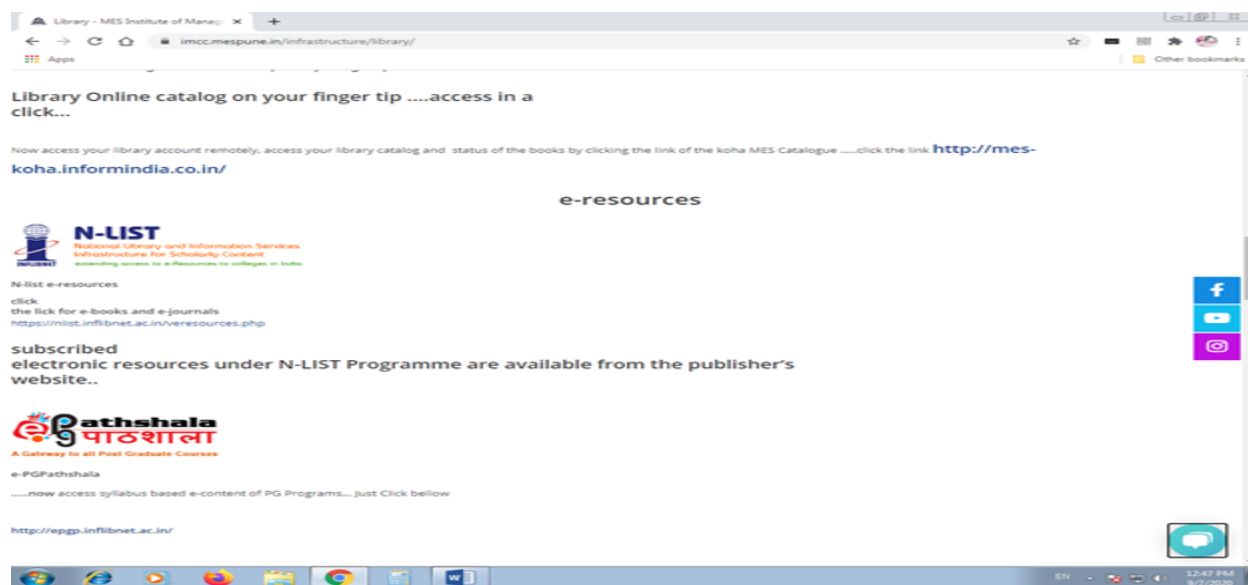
Library – MES Institute of Manag ×

imcc.mespune.in/infrastructure/library/

Apps

Other bookmarks

Library Online catalog on your finger tip ....access in a click...

Now access your library account remotely, access your library catalog and status of the books by clicking the link of the koha MES Catalogue .....click the link http://mes-koha.informindia.co.in/

e-resources

N-LIST
National Library and Information Services Infrastructure for Scholarly Content
extending access to e-Resources to colleges in India

INFLIBNET

N-list e-resources

click
the lick for e-books and e-journals
https://nlist.inflibnet.ac.in/veresources.php

subscribed
electronic resources under N-LIST Programme are available from the publisher's website..

ePathshala पाठशाला
A Gateway to all Post Graduate Courses

e-PGPathshala

.....now access syllabus based e-content of PG Programs.... Just Click bellow

http://epgp.inflibnet.ac.in/

EN

12:47 PM
9/7/2020